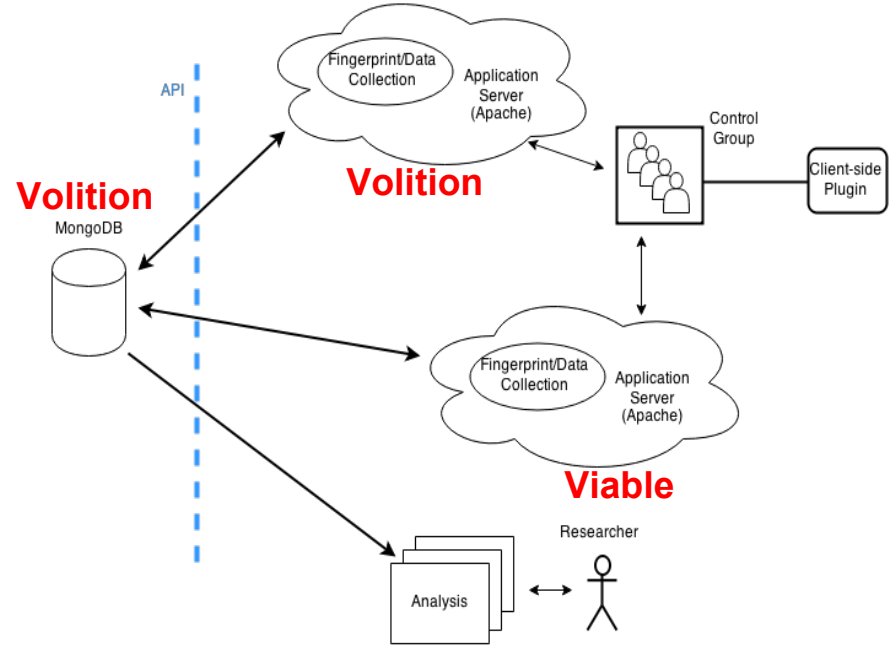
API

Fingerprint/Data Collection

Application Server (Apache)

Volition

Control Group

Client-side Plugin

Volition

MongoDB

Fingerprint/Data Collection

Application Server (Apache)

Viable

Researcher

Analysis